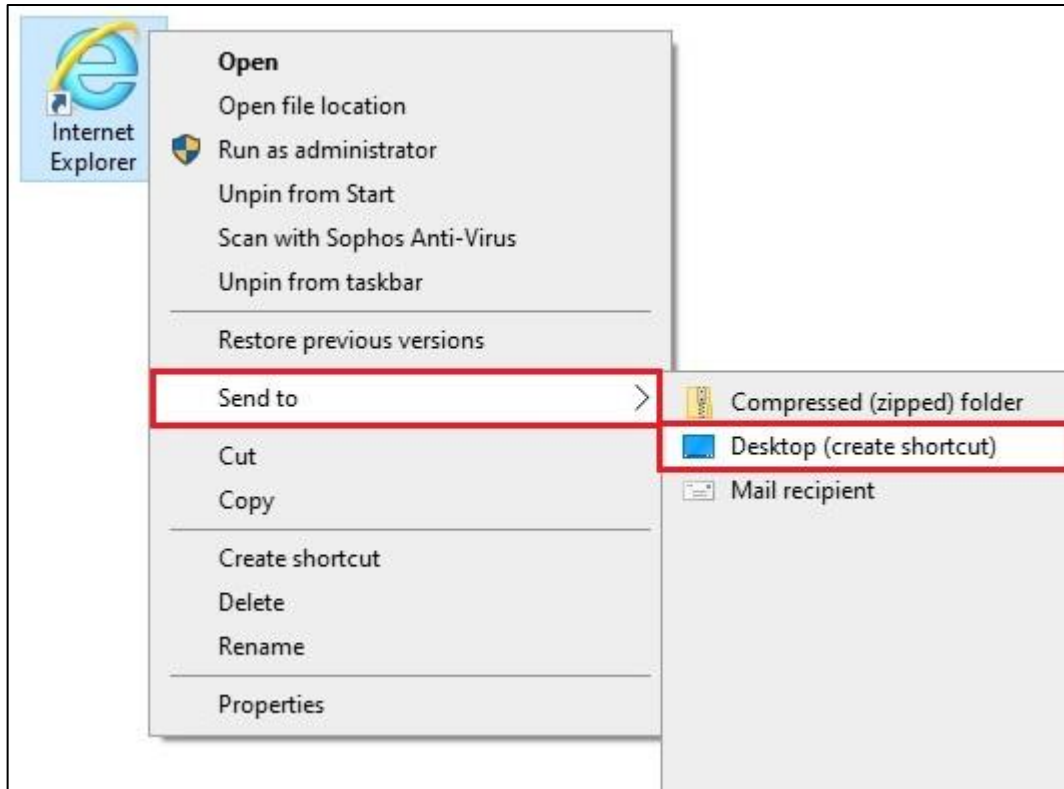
Internet Explorer

Open
Open file location
Run as administrator
Unpin from Start
Scan with Sophos Anti-Virus
Unpin from taskbar

Restore previous versions

Send to

Cut
Copy

Create shortcut
Delete
Rename

Properties

Compressed (zipped) folder
Desktop (create shortcut)
Mail recipient